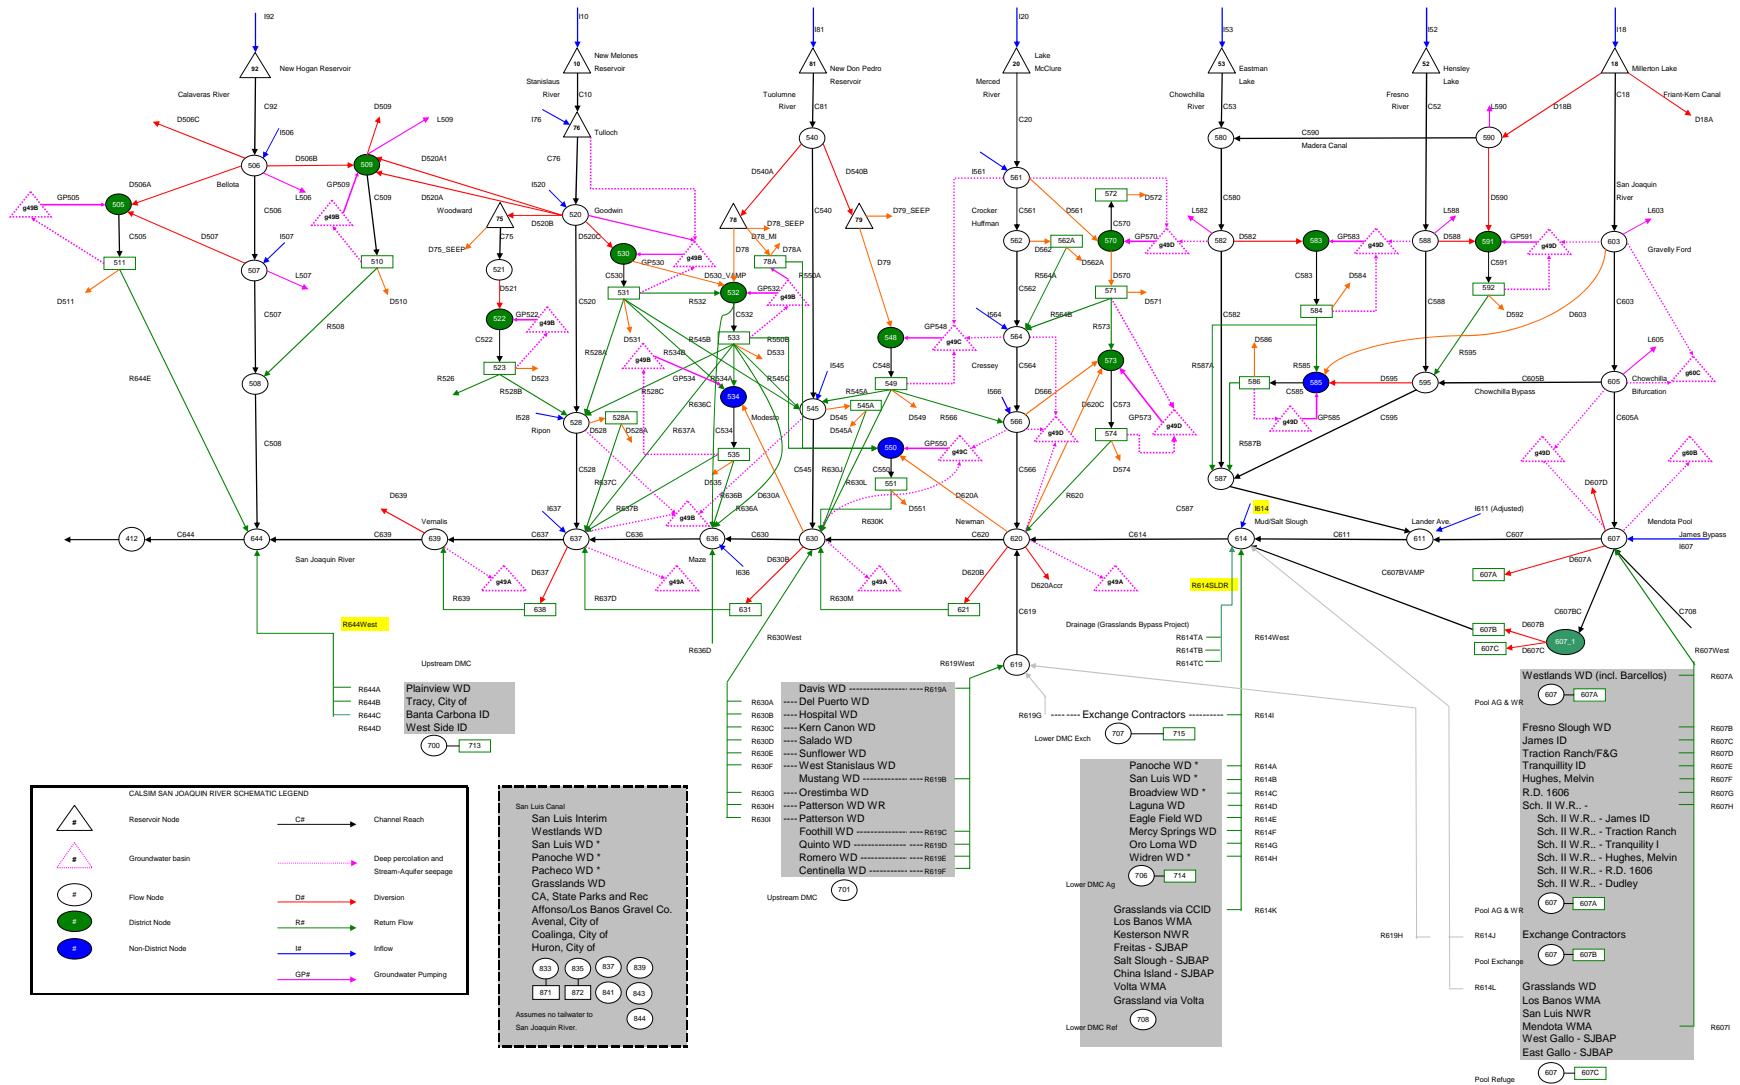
I92
92
New Hogan Reservoir
Calaveras River
C92
D506C
I506
506
D506B
509
D509
L509
D520A1
D506A
Bellota
GP509
L506
505
GP505
g49B
C506
C509
D507
I507
g49B
C505
511
507
510
L507
D511
D510
C507
R508
508
R644E
C508
D639
644
412
C644
Vernalis
639
C639
San Joaquin River
g49A
R639
638
R644West
Upstream DMC
R644A
R644B
R644C
R644D
Plainview WD
Tracy, City of
Banta Carbona ID
West Side ID
700
713

I10
10
New Melones Reservoir
Stanislaus River
C10
I76
76
Tulloch
C76
I520
520
Goodwin
D520A
Woodward
75
D520B
C75
D75_SEEP
D520C
521
D521
522
GP522
g49B
C522
523
D523
R526
R528B
C520
530
GP530
g49B
C530
531
D530_VAMP
R532
532
GP532
g49B
D531
R528A
533
C532
R534B
GP534
g49B
D533
I534A
534
R545C
R636C
R528C
I528
528
528A
Ripon
D528
D528A
R637A
C534
535
C528
R637C
D535
R636B
R636A
D630A
637
I637
C637
R637B
g49B
636
C636
C630
D637
Maze
I636
g49A
R637D
631
R636D
R630West

I81
81
New Don Pedro Reservoir
Tuolumne River
C81
540
D540A
D540B
78
D78_SEEP
D78_MI
D78
D78A
78A
R550A
C540
79
D79_SEEP
D79
R550B
Modesto
I545
545
R545A
545A
D545
D545A
548
GP548
g49C
C548
549
D549
R566
550
GP550
g49C
C545
R630J
C550
551
R630L
D551
R630K
630
D630B
g49A
R630M
621
D620A
Newman
D620B
D620Accr

I20
20
Lake McClure
Merced River
C20
I561
561
Crocker Huffman
C561
D561
572
D572
570
C570
GP570
g49D
562
562A
D562
D562A
R564A
C562
D570
571
D571
I564
564
R564B
R573
Cressey
C564
573
I566
566
D566
D620C
C573
GP573
g49D
g49D
574
g49D
D574
C566
R620
620
C620
C614
g49A
C619
Drainage (Grasslands Bypass Project)
R614TA
R614TB
R614TC
619
R619West
Davis WD
R619A
R630A
R630B
R630C
R630D
R630E
R630F
R630G
R630H
R630I
Del Puerto WD
Hospital WD
Kern Canon WD
Salado WD
Sunflower WD
West Stanislaus WD
Mustang WD
R619B
Orestimba WD
Patterson WD WR
Patterson WD
Foothill WD
R619C
Quinto WD
R619D
Romero WD
R619E
Centinella WD
R619F
701
Upstream DMC
R619G
Exchange Contractors
Lower DMC Exch
707
715
Panoche WD *
San Luis WD *
Broadview WD *
Laguna WD
Eagle Field WD
Mercy Springs WD
Oro Loma WD
Widren WD *
Lower DMC Ag
706
714
Grasslands via CCID
Los Banos WMA
Kesterson NWR
Freitas - SJBAP
Salt Slough - SJBAP
China Island - SJBAP
Volta WMA
Grassland via Volta
Lower DMC Ref
708

I53
53
Eastman Lake
Chowchilla River
C53
580
C590
Madera Canal
C580
L582
582
D582
583
GP583
g49D
C583
D584
584
C582
D586
586
R585
585
D595
C585
GP585
g49D
R587A
R587B
587
C587
I614
Mud/Salt Slough
614
R614SLDR
R614West
R614I
R614A
R614B
R614C
R614D
R614E
R614F
R614G
R614H
R614K

I52
52
Hensley Lake
Fresno River
C52
L590
590
D590
L588
588
D588
591
GP591
g49D
C591
592
D592
C588
R595
595
C595
C605B
Chowchilla Bypass
Lander Ave.
611
C611
I611 (Adjusted)
C607BVAMP
607A

I18
18
Millerton Lake
Friant-Kern Canal
D18B
C18
D18A
San Joaquin River
L603
603
Gravelly Ford
D603
C603
L605
605
Chowchilla Bifurcation
g60C
C605A
g49D
g60B
D607D
Mendota Pool
607
C607
James Bypass
I607
D607A
C607BC
D607B
607B
607_1
607C
D607C
C708
R607West
Westlands WD (incl. Barcellos)
R607A
Pool AG & WR
607
607A
Fresno Slough WD
James ID
Traction Ranch/F&G
Tranquillity ID
Hughes, Melvin
R.D. 1606
Sch. II W.R.. -
Sch. II W.R.. - James ID
Sch. II W.R.. - Traction Ranch
Sch. II W.R.. - Tranquility I
Sch. II W.R.. - Hughes, Melvin
Sch. II W.R.. - R.D. 1606
Sch. II W.R.. - Dudley
R607B
R607C
R607D
R607E
R607F
R607G
R607H
Pool AG & WR
607
607A
R619H
R614J
Exchange Contractors
Pool Exchange
607
607B
R614L
Grasslands WD
Los Banos WMA
San Luis NWR
Mendota WMA
West Gallo - SJBAP
East Gallo - SJBAP
R607I
Pool Refuge
607
607C

CALSIM SAN JOAQUIN RIVER SCHEMATIC LEGEND
#
Reservoir Node
C#
Channel Reach
#
Groundwater basin
Deep percolation and Stream-Aquifer seepage
#
Flow Node
D#
Diversion
#
District Node
R#
Return Flow
#
Non-District Node
I#
Inflow
GP#
Groundwater Pumping

San Luis Canal
San Luis Interim
Westlands WD
San Luis WD *
Panoche WD *
Pacheco WD *
Grasslands WD
CA, State Parks and Rec
Affonso/Los Banos Gravel Co.
Avenal, City of
Coalinga, City of
Huron, City of
833
835
837
839
871
872
841
843
844
Assumes no tailwater to San Joaquin River.